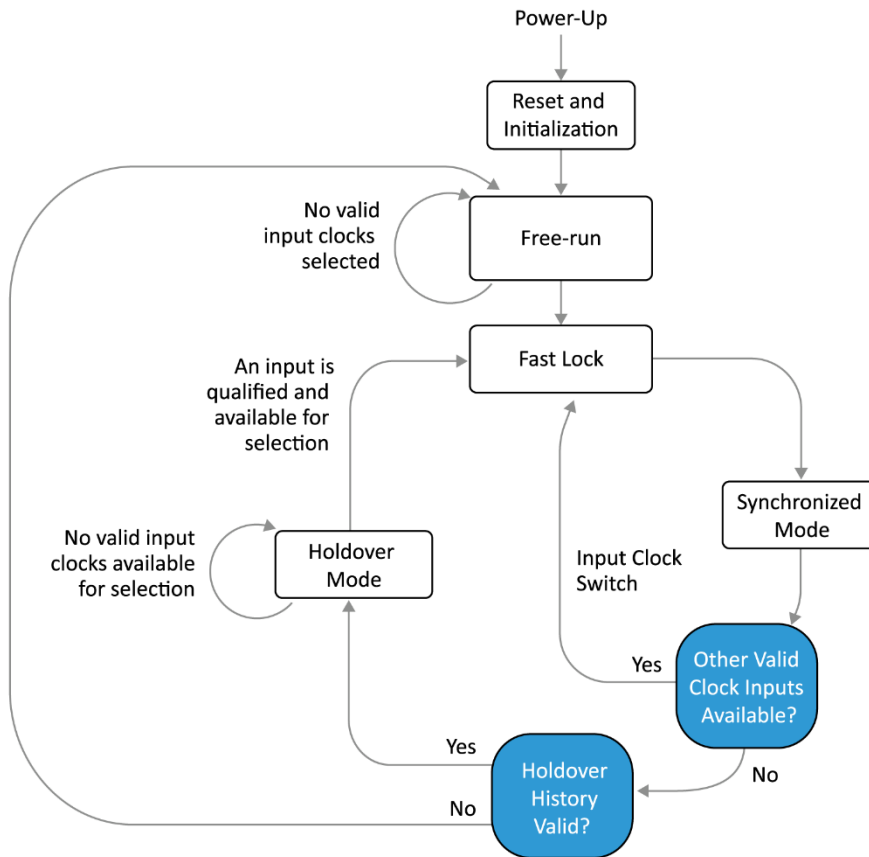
Power-Up

Reset and Initialization

No valid input clocks selected

Free-run

Fast Lock

An input is qualified and available for selection

Synchronized Mode

No valid input clocks available for selection

Holdover Mode

Input Clock Switch

Yes

Other Valid Clock Inputs Available?

Yes

No

Holdover History Valid?

No